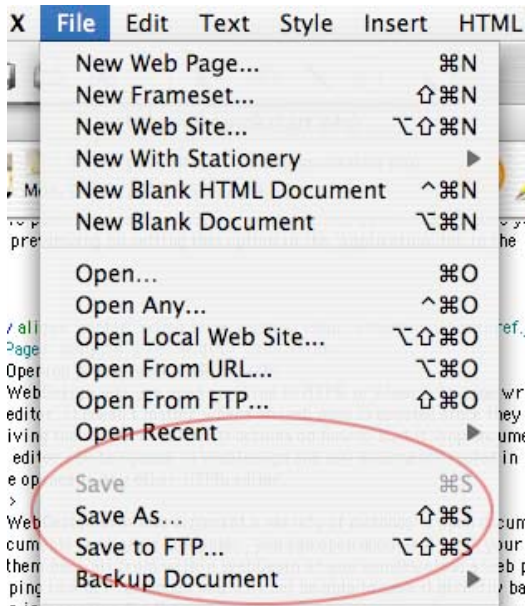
X File Edit Text Style Insert HTML

New Web Page... ⌘N
New Frameset... ⇧⌘N
New Web Site... ⌥⇧⌘N
New With Stationery ▶
New Blank HTML Document ^⌘N
New Blank Document ⌥⌘N

Open... ⌘O
Open Any... ^⌘O
Open Local Web Site... ⌥⇧⌘O
Open From URL... ⌥⌘O
Open From FTP... ⇧⌘O
Open Recent ▶

Save ⌘S
Save As... ⇧⌘S
Save to FTP... ⌥⇧⌘S
Backup Document ▶